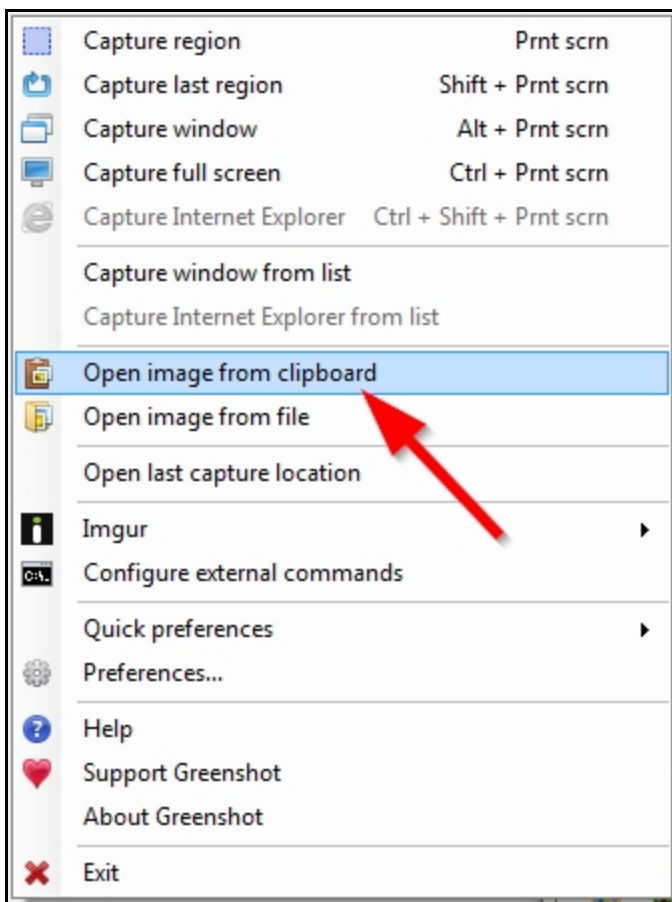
Capture region Prnt scrn
Capture last region Shift + Prnt scrn
Capture window Alt + Prnt scrn
Capture full screen Ctrl + Prnt scrn
Capture Internet Explorer Ctrl + Shift + Prnt scrn

Capture window from list
Capture Internet Explorer from list

Open image from clipboard
Open image from file

Open last capture location

Imgur
Configure external commands

Quick preferences
Preferences...

Help
Support Greenshot
About Greenshot

Exit